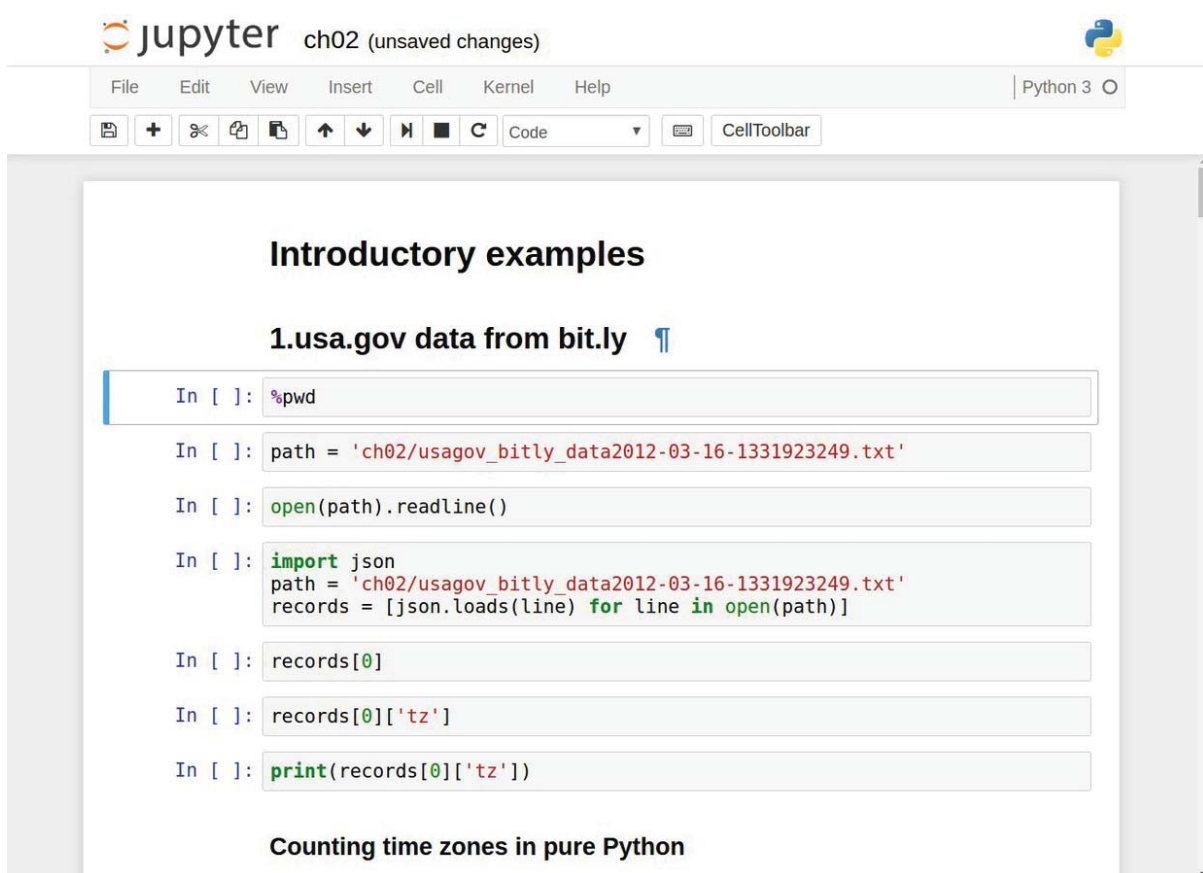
jupyter ch02 (unsaved changes)

File Edit View Insert Cell Kernel Help

Python 3

Code

CellToolbar

Introductory examples

1.usa.gov data from bit.ly ¶

In [ ]: %pwd

In [ ]: path = 'ch02/usagov_bitly_data2012-03-16-1331923249.txt'

In [ ]: open(path).readline()

In [ ]: import json
path = 'ch02/usagov_bitly_data2012-03-16-1331923249.txt'
records = [json.loads(line) for line in open(path)]

In [ ]: records[0]

In [ ]: records[0]['tz']

In [ ]: print(records[0]['tz'])

Counting time zones in pure Python